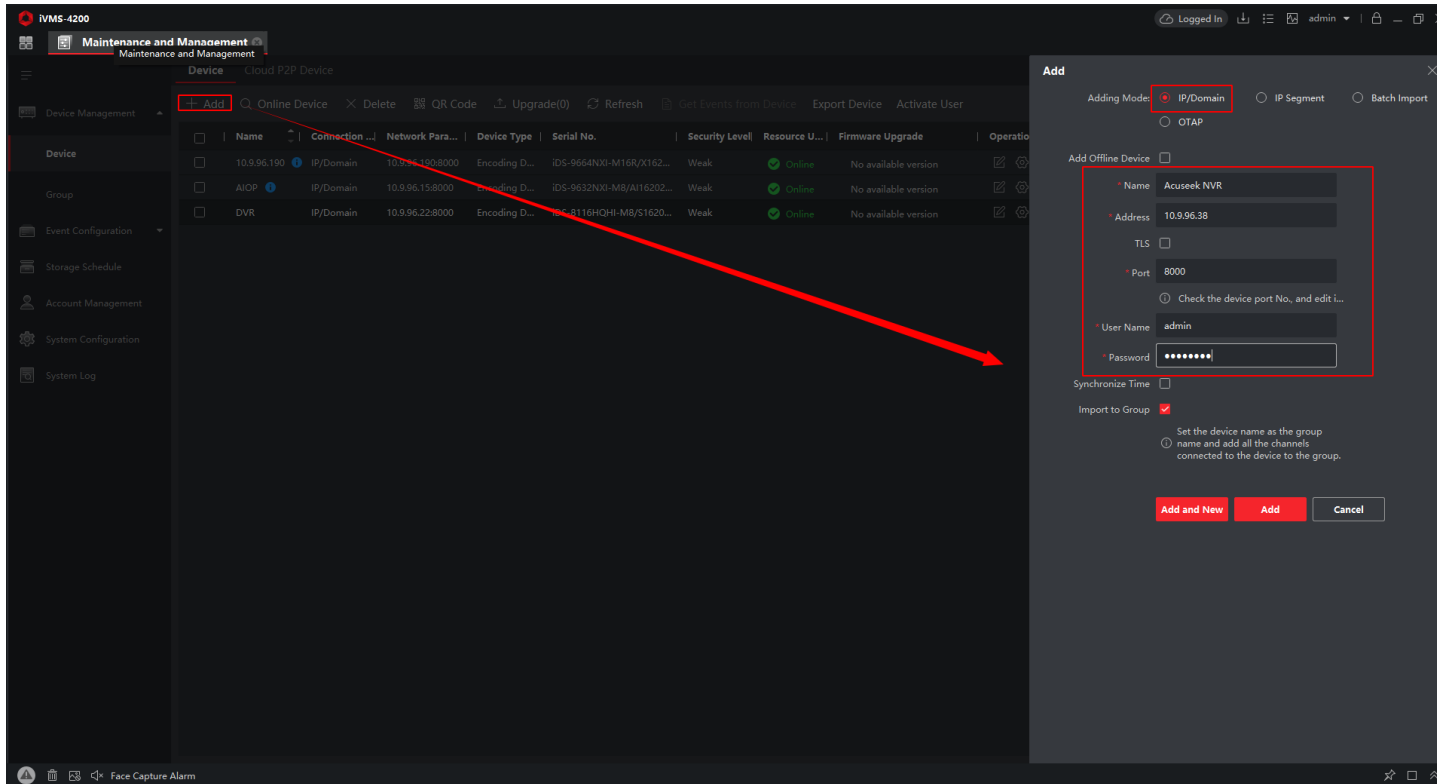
iVMS-4200

Logged In admin

Maintenance and Management

Maintenance and Management

Device Cloud P2P Device

Device Management

Device

Group

Event Configuration

Storage Schedule

Account Management

System Configuration

System Log

+ Add Online Device Delete QR Code Upgrade(0) Refresh Get Events from Device Export Device Activate User

| Name | Connection ... | Network Para... | Device Type | Serial No. | Security Level | Resource U... | Firmware Upgrade | Operatio |
|---|---|---|---|---|---|---|---|---|
| 10.9.96.190 | IP/Domain | 10.9.96.190:8000 | Encoding D... | iDS-9664NXI-M16R/X162... | Weak | Online | No available version | |
| AIOP | IP/Domain | 10.9.96.15:8000 | Encoding D... | iDS-9632NXI-M8/AI16202... | Weak | Online | No available version | |
| DVR | IP/Domain | 10.9.96.22:8000 | Encoding D... | iDS-8116HQHI-M8/S1620... | Weak | Online | No available version | |

Add

Adding Mode: IP/Domain IP Segment Batch Import OTAP

Add Offline Device

* Name Acuseek NVR

* Address 10.9.96.38

TLS

* Port 8000

Check the device port No., and edit i...

* User Name admin

* Password ••••••••

Synchronize Time

Import to Group

Set the device name as the group name and add all the channels connected to the device to the group.

Add and New Add Cancel

Face Capture Alarm